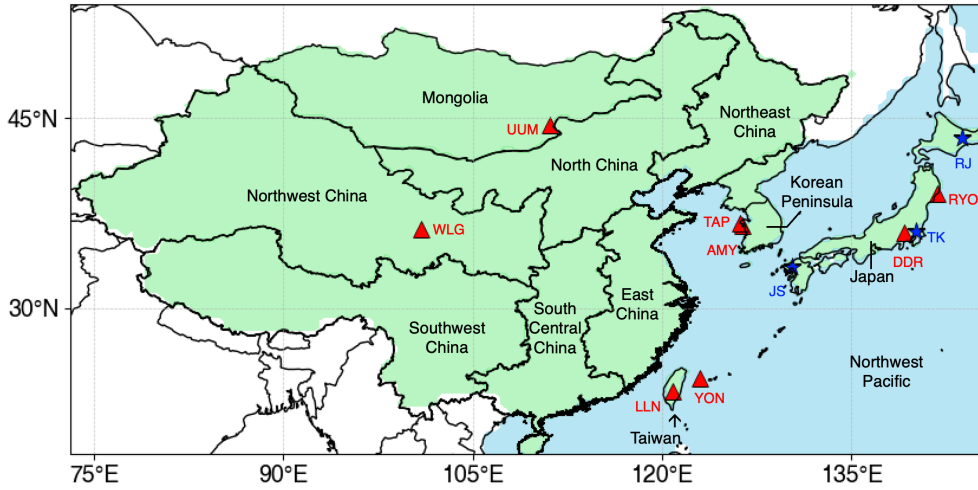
45°N
30°N
75°E
90°E
105°E
120°E
135°E
Mongolia
UUM
Northeast China
North China
Northwest China
WLG
Korean Peninsula
TAP
AMY
RJ
RYO
TK
DDR
JS
Japan
Southwest China
South Central China
East China
Northwest Pacific
LLN
YON
Taiwan